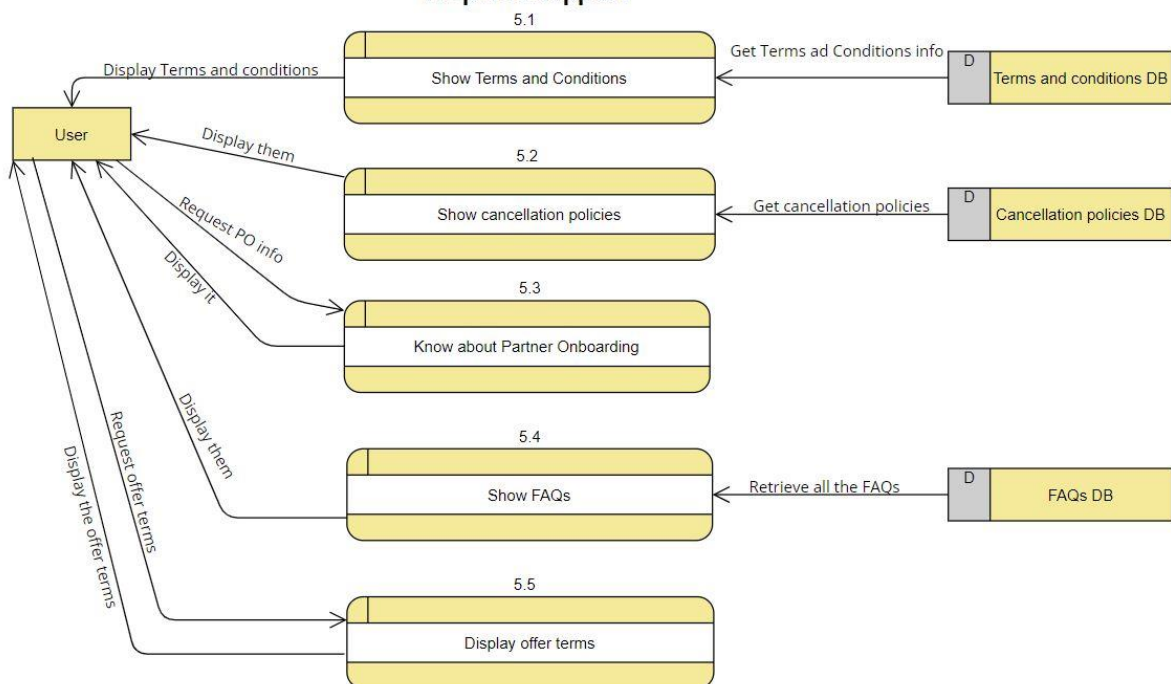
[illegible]

5.1

Show Terms and Conditions

Display Terms and conditions

Get Terms ad Conditions info

D

Terms and conditions DB

User

Display them

5.2

Show cancellation policies

Get cancellation policies

D

Cancellation policies DB

Request PO info

Display it

5.3

Know about Partner Onboarding

Display them

5.4

Show FAQs

Retrieve all the FAQs

D

FAQs DB

Request offer terms

Display the offer terms

5.5

Display offer terms